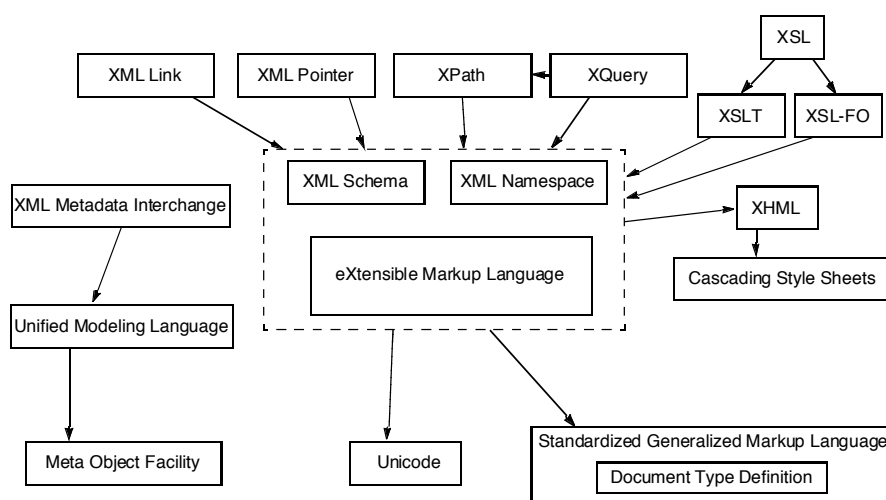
XSL

XML Link

XML Pointer

XPath

XQuery

XSLT

XSL-FO

XML Schema

XML Namespace

XML Metadata Interchange

XHML

eXtensible Markup Language

Cascading Style Sheets

Unified Modeling Language

Meta Object Facility

Unicode

Standardized Generalized Markup Language

Document Type Definition